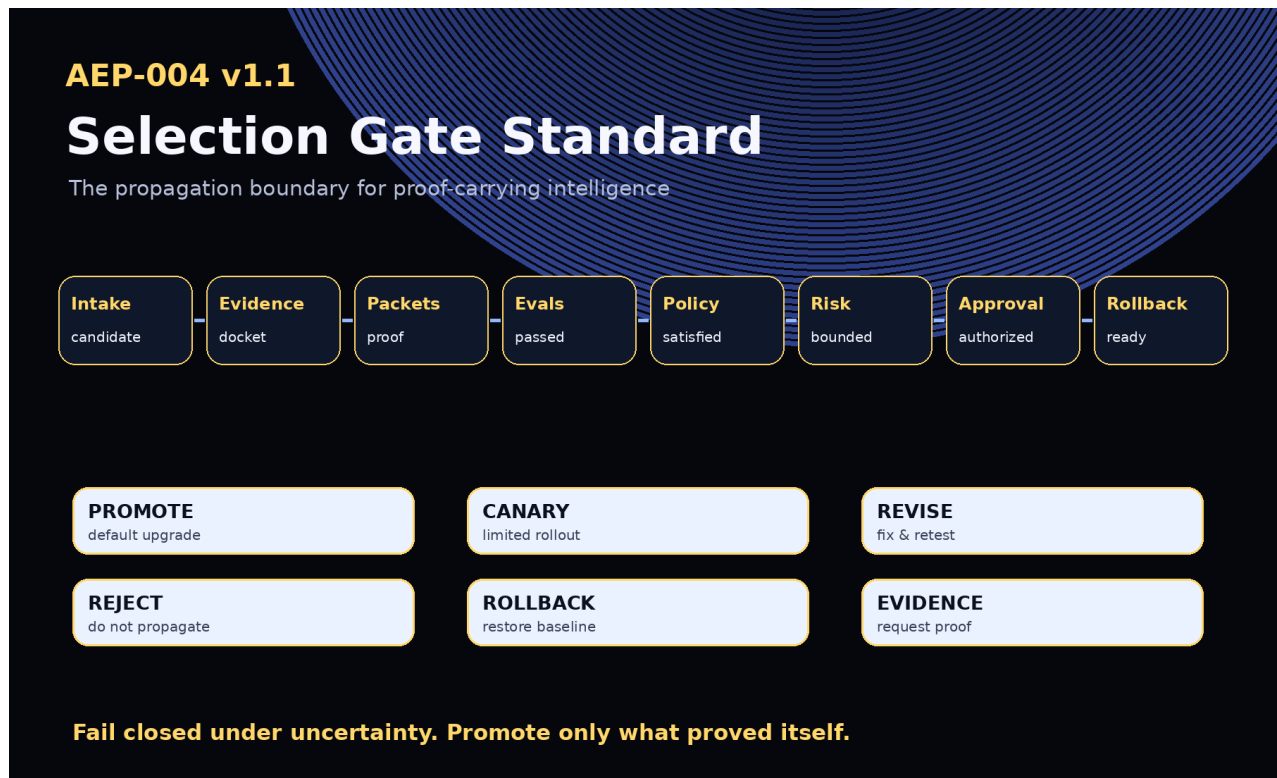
AEP-004 v1.1

Selection Gate Standard

The propagation boundary for proof-carrying intelligence

Intake
candidate

Evidence
docket

Packets
proof

Evals
passed

Policy
satisfied

Risk
bounded

Approval
authorized

Rollback
ready

PROMOTE
default upgrade

CANARY
limited rollout

REVISE
fix & retest

REJECT
do not propagate

ROLLBACK
restore baseline

EVIDENCE
request proof

Fail closed under uncertainty. Promote only what proved itself.